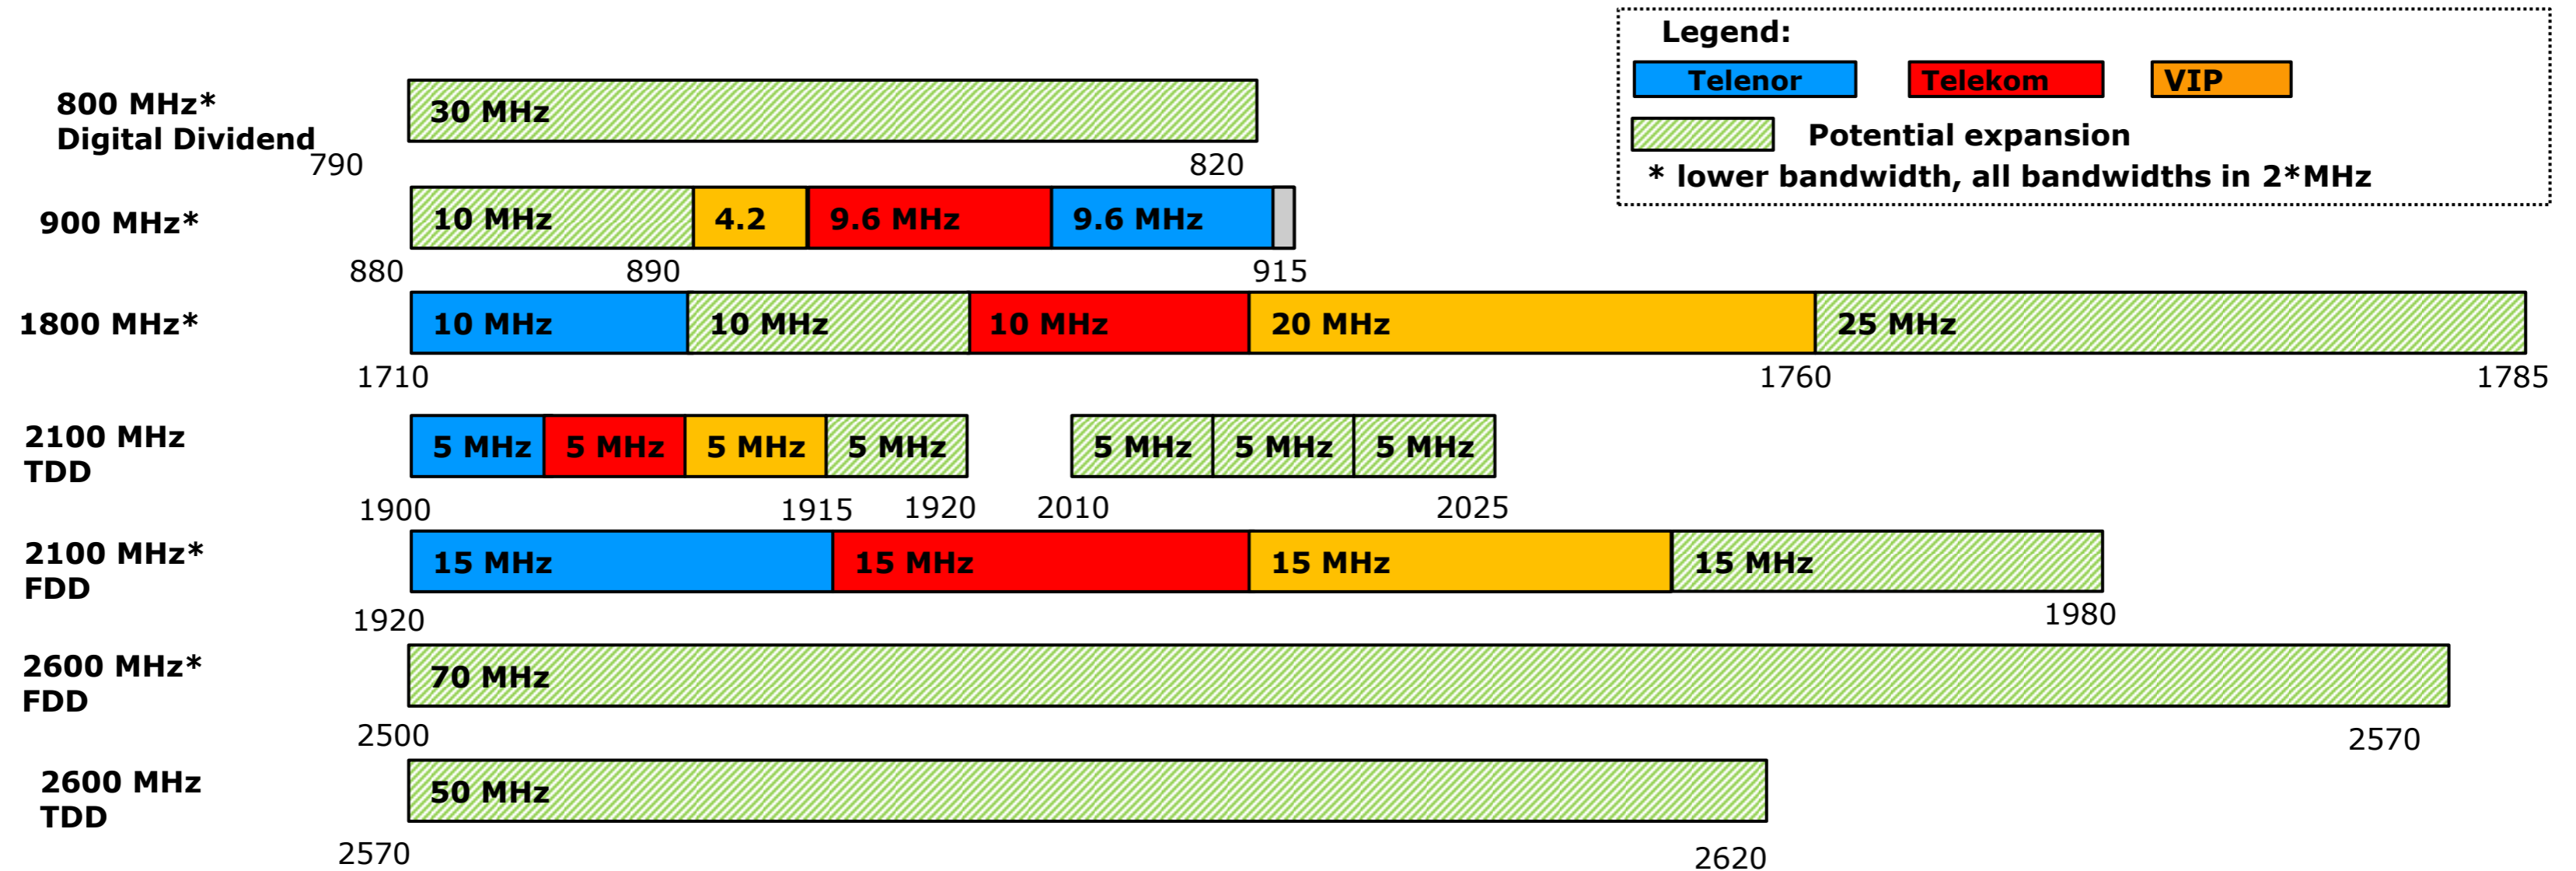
Legend:
Telenor
Telekom
VIP
Potential expansion
* lower bandwidth, all bandwidths in 2*MHz

800 MHz*
Digital Dividend
30 MHz
790
820

900 MHz*
10 MHz
4.2
9.6 MHz
9.6 MHz
880
890
915

1800 MHz*
10 MHz
10 MHz
10 MHz
20 MHz
25 MHz
1710
1760
1785

2100 MHz
TDD
5 MHz
5 MHz
5 MHz
5 MHz
5 MHz
5 MHz
5 MHz
1900
1915
1920
2010
2025

2100 MHz*
FDD
15 MHz
15 MHz
15 MHz
15 MHz
1920
1980

2600 MHz*
FDD
70 MHz
2500
2570

2600 MHz
TDD
50 MHz
2570
2620